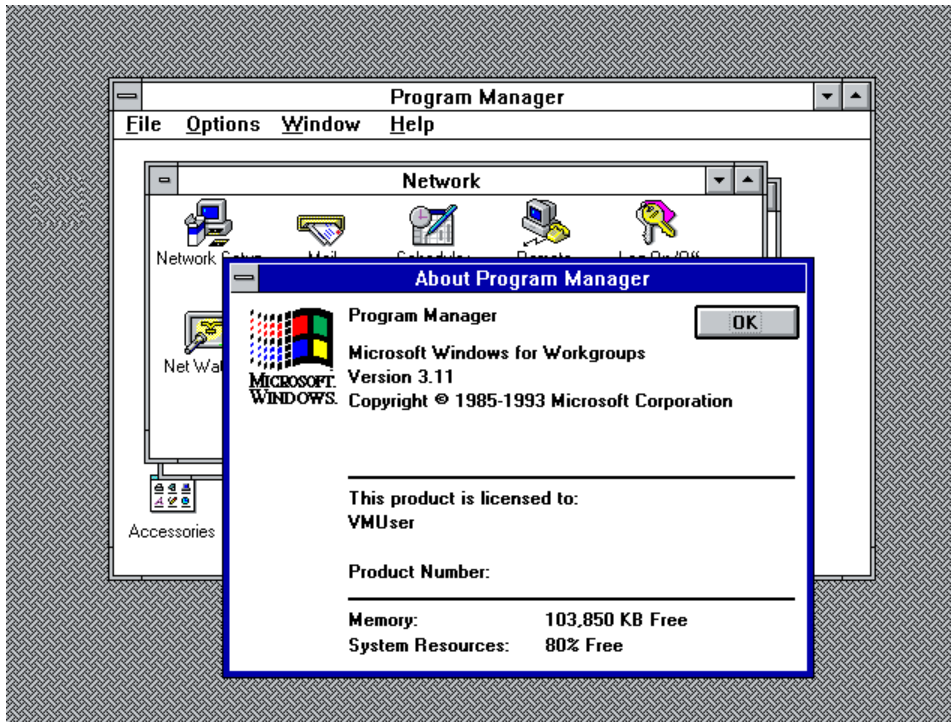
Program Manager
File Options Window Help
Network
Network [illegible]
Mail
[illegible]
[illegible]
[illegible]
Net Wa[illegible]
About Program Manager
MICROSOFT. WINDOWS.
Program Manager
OK
Microsoft Windows for Workgroups
Version 3.11
Copyright © 1985-1993 Microsoft Corporation
This product is licensed to:
VMUser
Product Number:
Memory: 103,850 KB Free
System Resources: 80% Free
Accessories